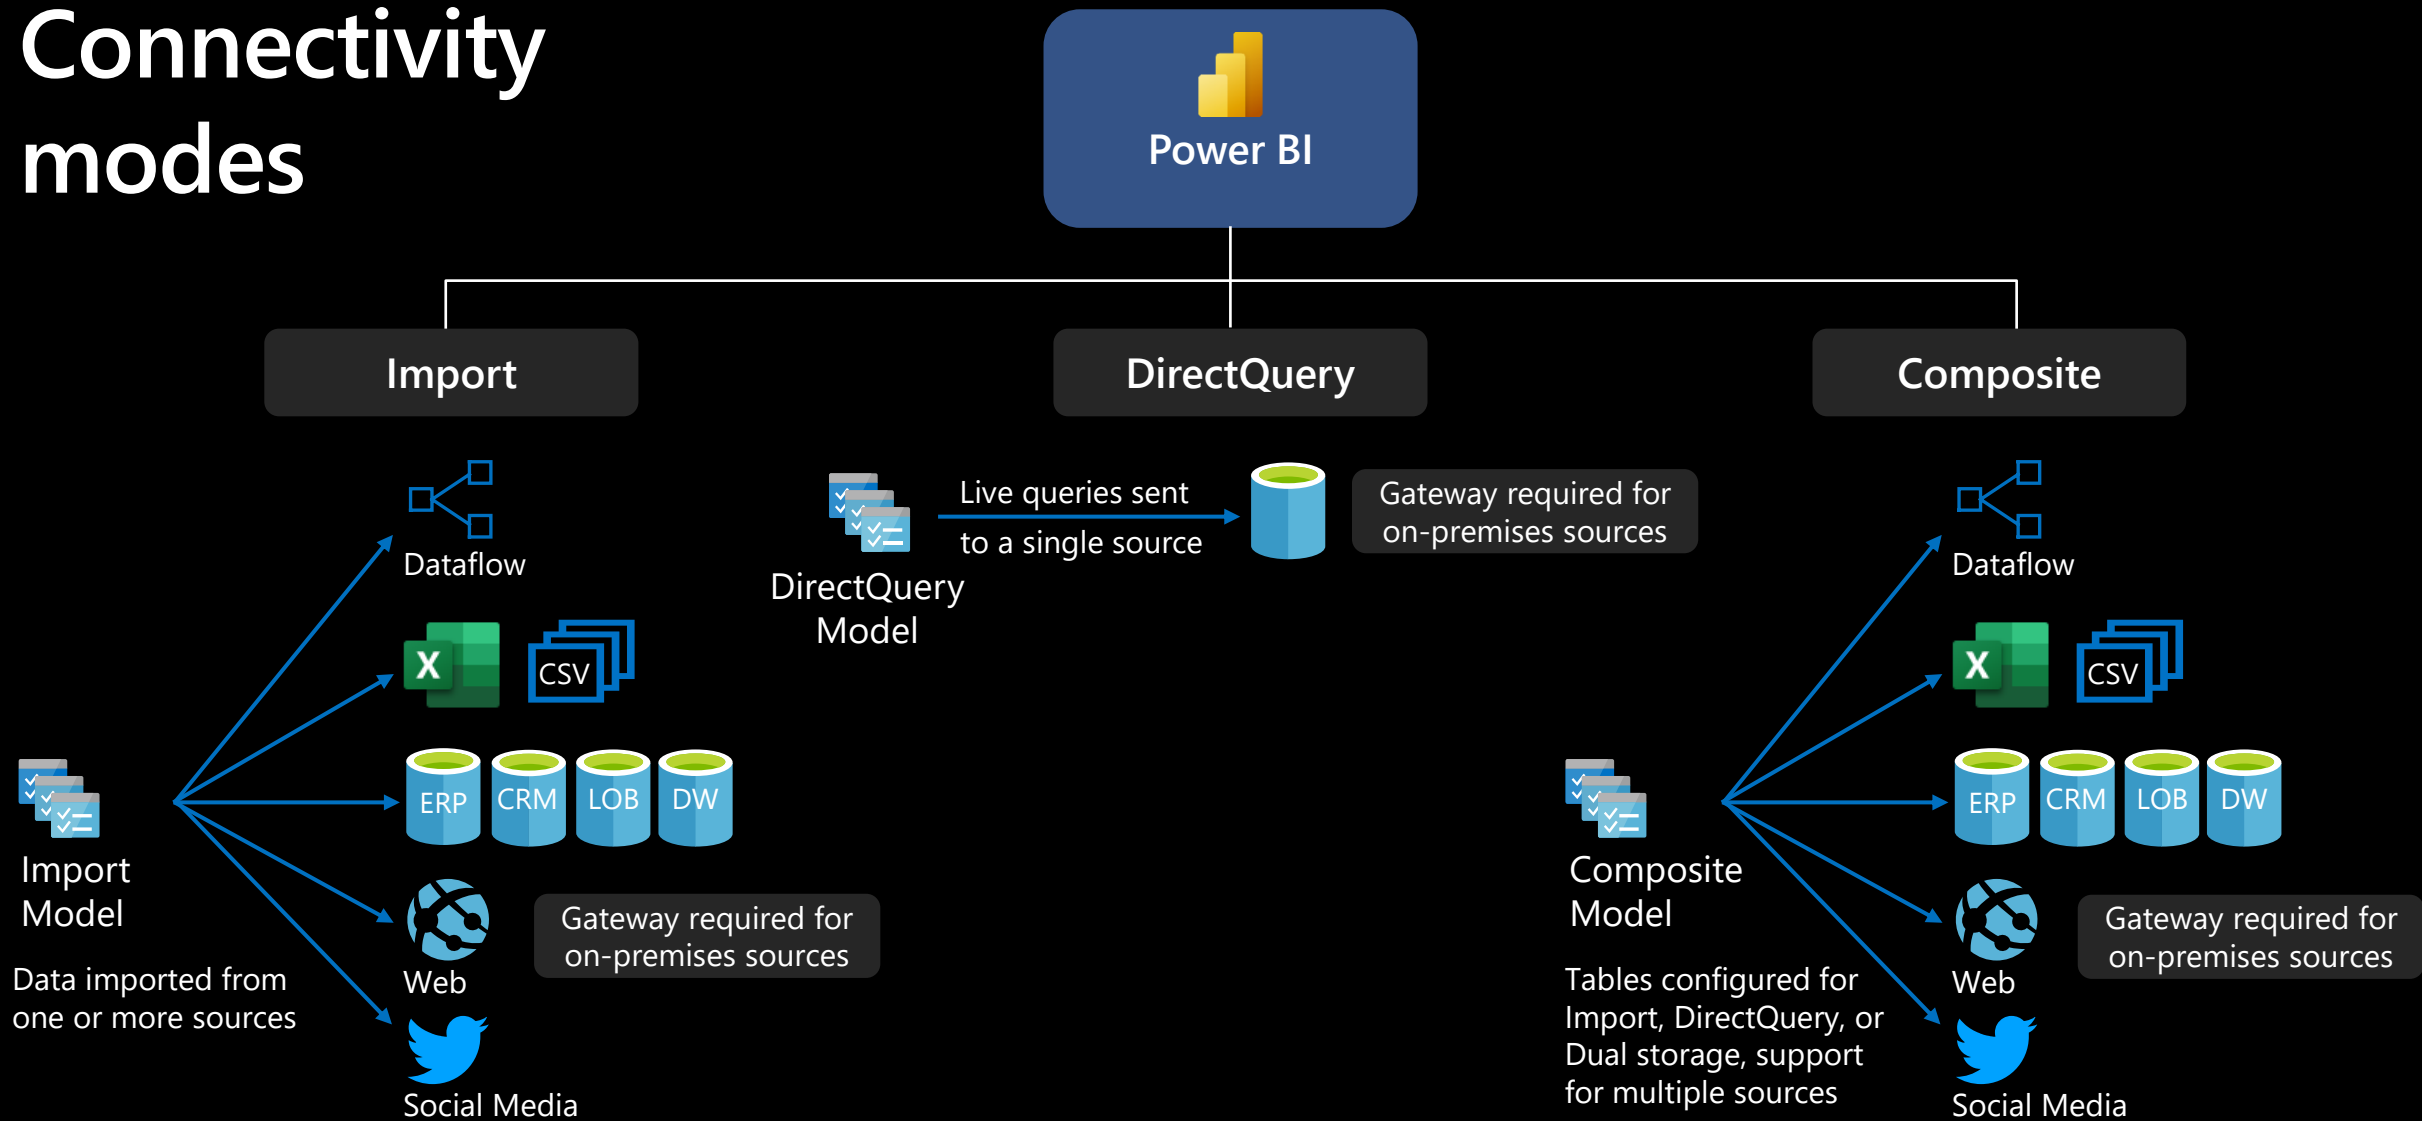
Connectivity modes

Power BI

Import

DirectQuery

Composite

Dataflow

X

CSV

ERP CRM LOB DW

Web

Social Media

Gateway required for on-premises sources

Import Model

Data imported from one or more sources

DirectQuery Model

Live queries sent to a single source

Gateway required for on-premises sources

Dataflow

X

CSV

ERP CRM LOB DW

Web

Social Media

Gateway required for on-premises sources

Composite Model

Tables configured for Import, DirectQuery, or Dual storage, support for multiple sources